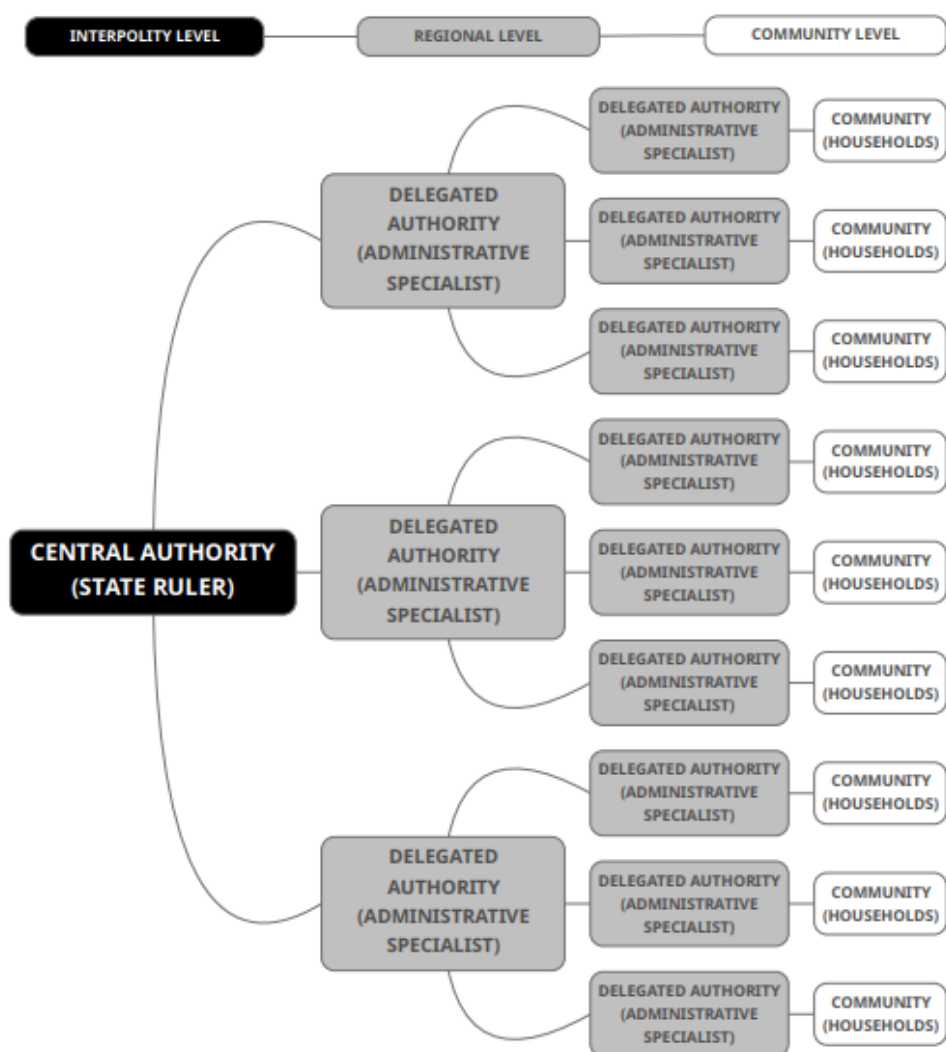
INTERPOLITY LEVEL

REGIONAL LEVEL

COMMUNITY LEVEL

DELEGATED AUTHORITY (ADMINISTRATIVE SPECIALIST)

COMMUNITY (HOUSEHOLDS)

DELEGATED AUTHORITY (ADMINISTRATIVE SPECIALIST)

DELEGATED AUTHORITY (ADMINISTRATIVE SPECIALIST)

COMMUNITY (HOUSEHOLDS)

DELEGATED AUTHORITY (ADMINISTRATIVE SPECIALIST)

COMMUNITY (HOUSEHOLDS)

DELEGATED AUTHORITY (ADMINISTRATIVE SPECIALIST)

COMMUNITY (HOUSEHOLDS)

CENTRAL AUTHORITY (STATE RULER)

DELEGATED AUTHORITY (ADMINISTRATIVE SPECIALIST)

DELEGATED AUTHORITY (ADMINISTRATIVE SPECIALIST)

COMMUNITY (HOUSEHOLDS)

DELEGATED AUTHORITY (ADMINISTRATIVE SPECIALIST)

COMMUNITY (HOUSEHOLDS)

DELEGATED AUTHORITY (ADMINISTRATIVE SPECIALIST)

COMMUNITY (HOUSEHOLDS)

DELEGATED AUTHORITY (ADMINISTRATIVE SPECIALIST)

DELEGATED AUTHORITY (ADMINISTRATIVE SPECIALIST)

COMMUNITY (HOUSEHOLDS)

DELEGATED AUTHORITY (ADMINISTRATIVE SPECIALIST)

COMMUNITY (HOUSEHOLDS)

DELEGATED AUTHORITY (ADMINISTRATIVE SPECIALIST)

COMMUNITY (HOUSEHOLDS)